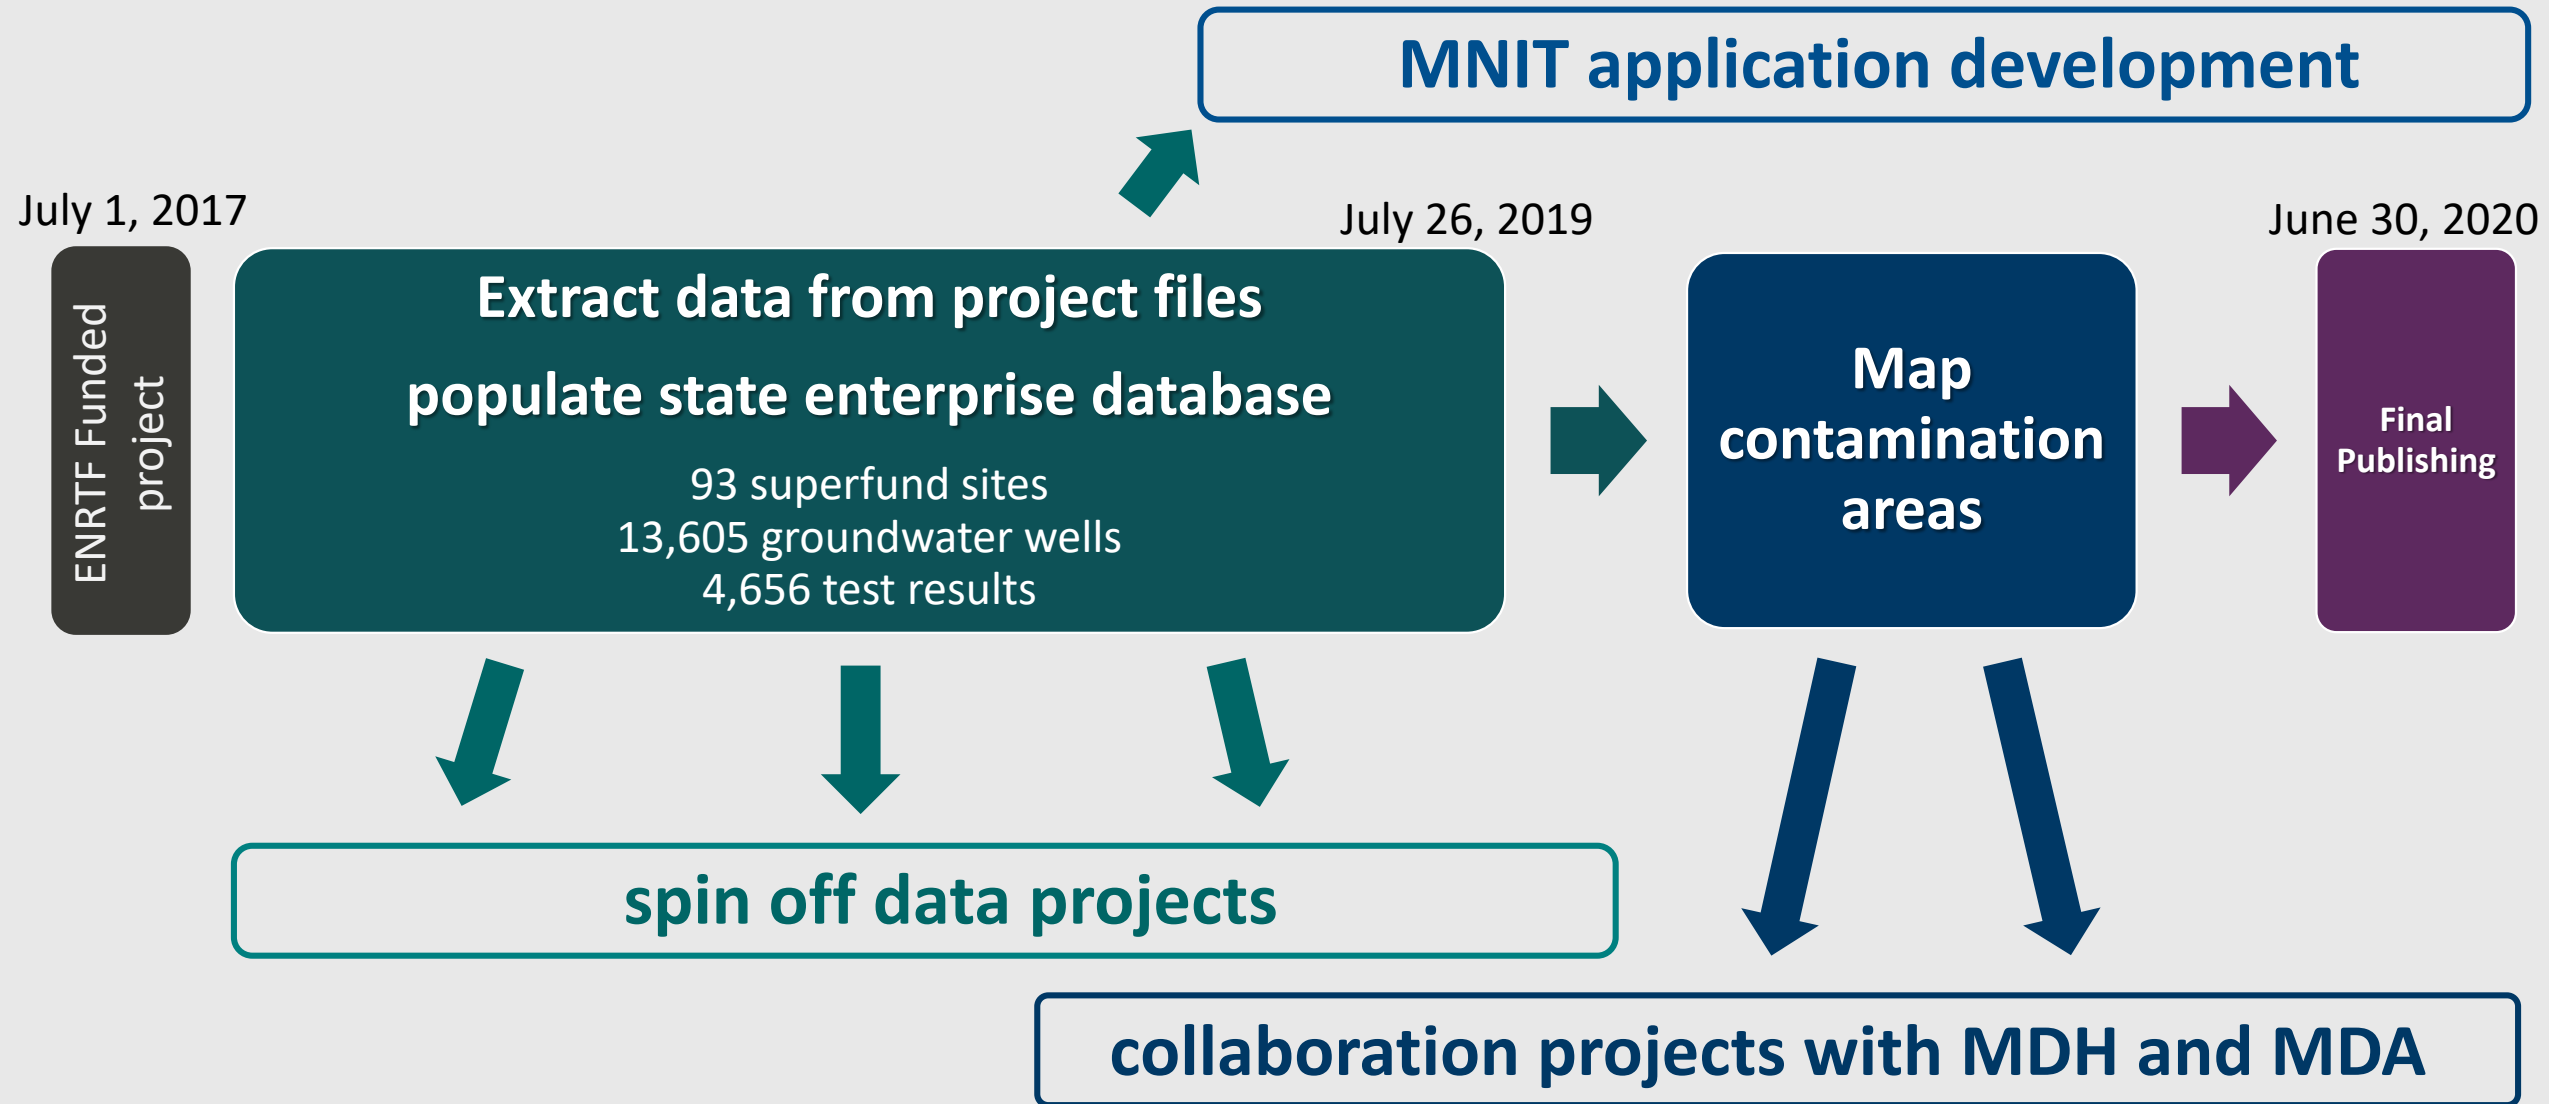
MNIT application development

July 1, 2017

ENRTF Funded project

Extract data from project files

populate state enterprise database

93 superfund sites
13,605 groundwater wells
4,656 test results

July 26, 2019

Map contamination areas

June 30, 2020

Final Publishing

spin off data projects

collaboration projects with MDH and MDA